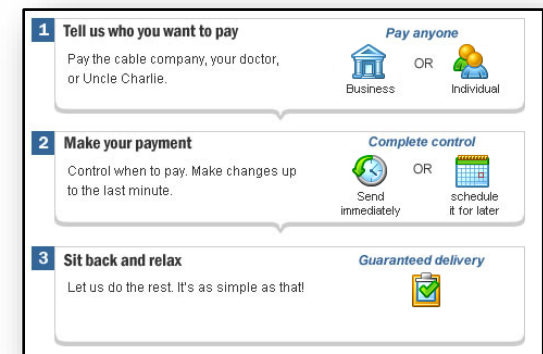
1 Tell us who you want to pay

Pay anyone

Pay the cable company, your doctor, or Uncle Charlie.

Business OR Individual

2 Make your payment

Complete control

Control when to pay. Make changes up to the last minute.

Send immediately OR schedule it for later

3 Sit back and relax

Guaranteed delivery

Let us do the rest. It's as simple as that!